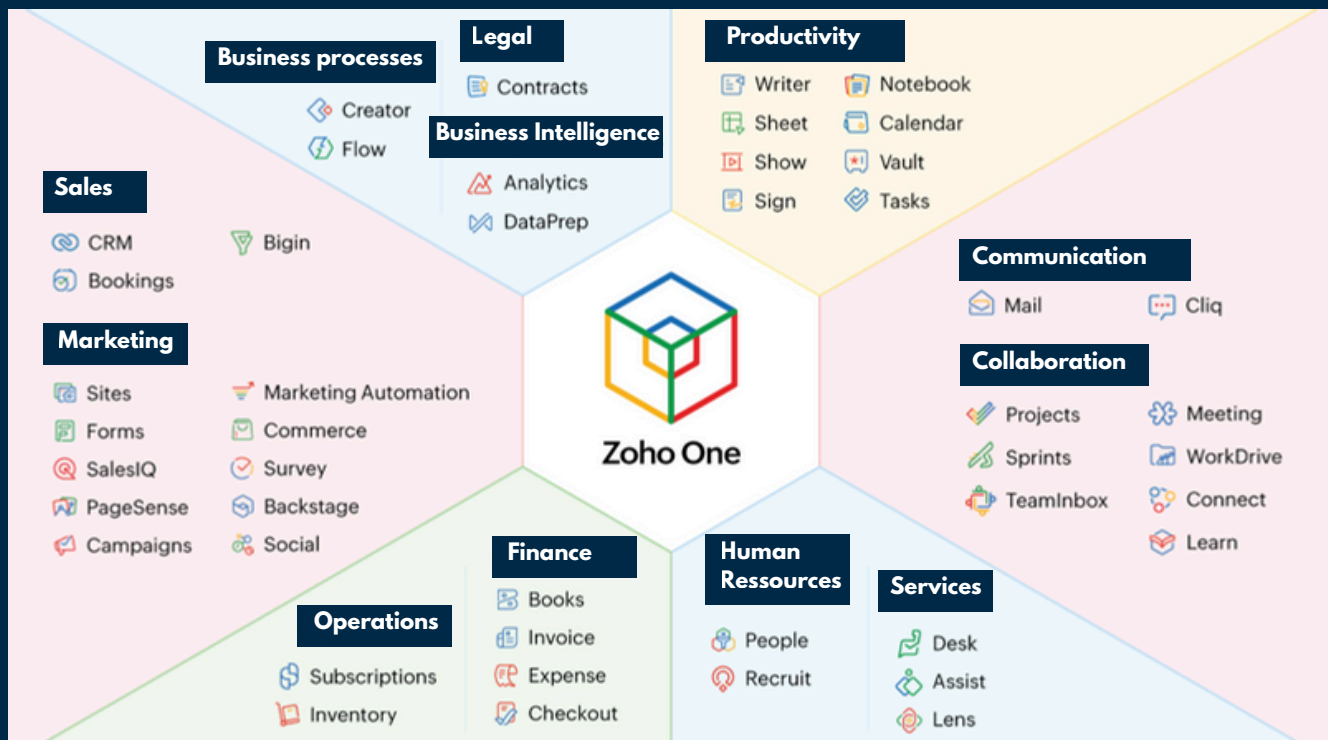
Business processes
Creator
Flow

Legal
Contracts

Business Intelligence
Analytics
DataPrep

Productivity
Writer
Sheet
Show
Sign
Notebook
Calendar
Vault
Tasks

Sales
CRM
Bookings
Bigin

Marketing
Sites
Forms
SalesIQ
PageSense
Campaigns
Marketing Automation
Commerce
Survey
Backstage
Social

Zoho One

Communication
Mail
Cliq

Collaboration
Projects
Sprints
TeamInbox
Meeting
WorkDrive
Connect
Learn

Operations
Subscriptions
Inventory

Finance
Books
Invoice
Expense
Checkout

Human Ressources
People
Recruit

Services
Desk
Assist
Lens